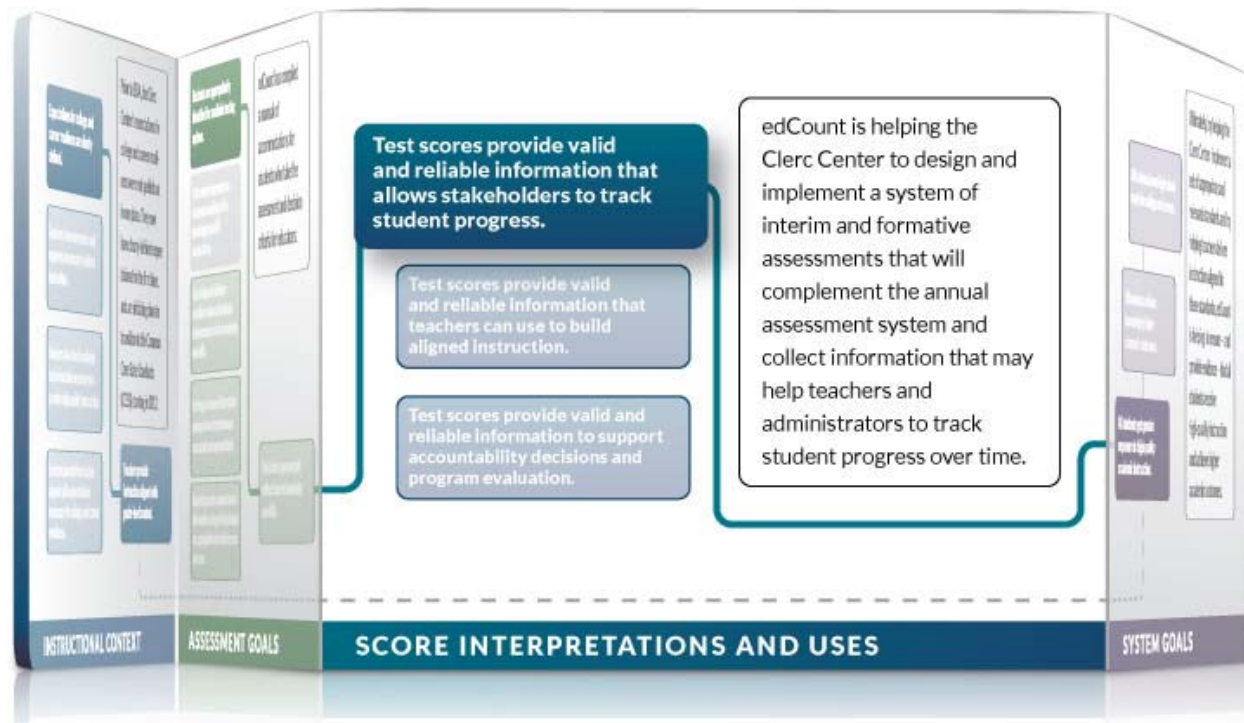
Test scores provide valid and reliable information that allows stakeholders to track student progress.

Test scores provide valid and reliable information that teachers can use to build aligned instruction.

Test scores provide valid and reliable information to support accountability decisions and program evaluation.

edCount is helping the Clerc Center to design and implement a system of interim and formative assessments that will complement the annual assessment system and collect information that may help teachers and administrators to track student progress over time.

INSTRUCTIONAL CONTEXT

ASSESSMENT GOALS

SCORE INTERPRETATIONS AND USES

SYSTEM GOALS

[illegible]